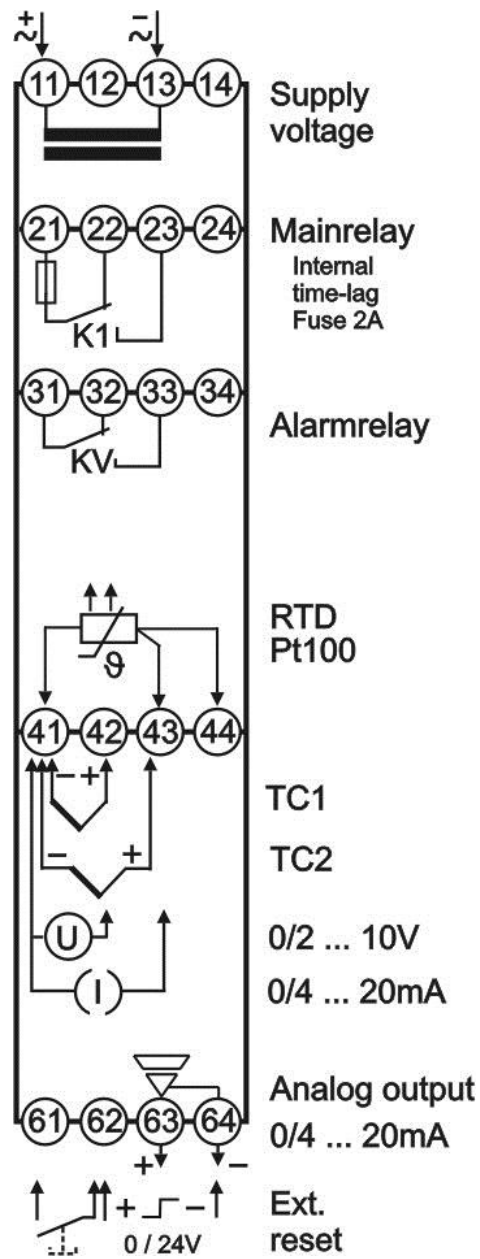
$\overset{+}{\sim}$ $\overset{-}{\sim}$

11 12 13 14 Supply voltage

21 22 23 24 Mainrelay
Internal time-lag Fuse 2A

K1

31 32 33 34 Alarmrelay

KV

RTD Pt100

ϑ

41 42 43 44

– +

TC1

– +

TC2

U 0/2 ... 10V

I 0/4 ... 20mA

Analog output

61 62 63 64 0/4 ... 20mA

+ –

+ – Ext.

0 / 24V reset